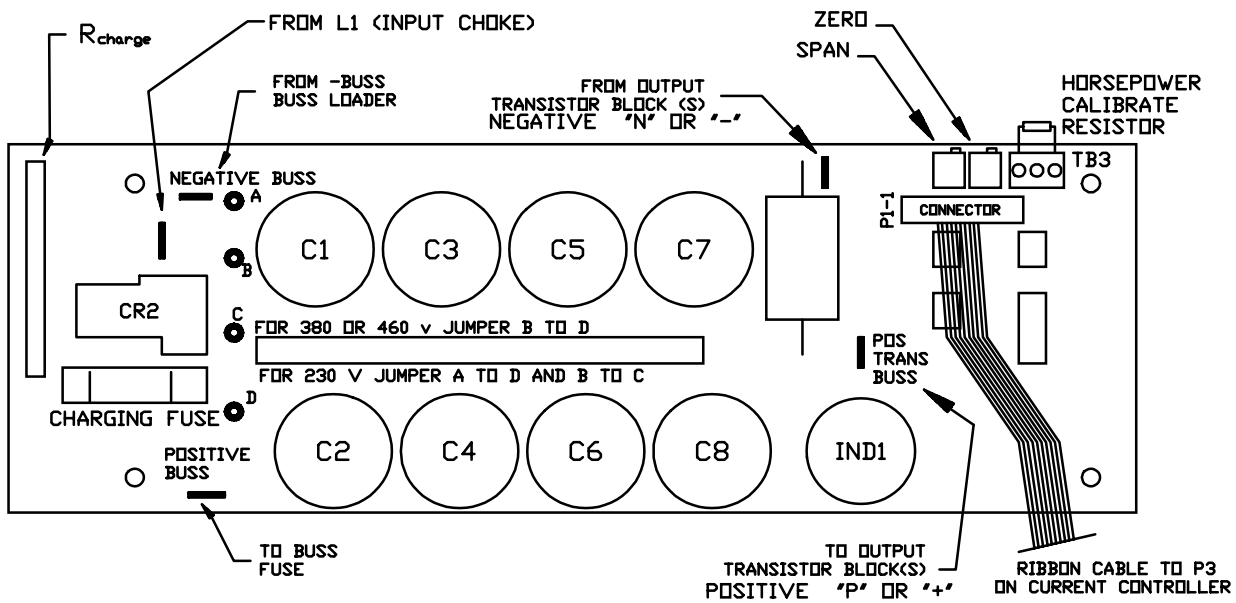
$R_{charge}$

FROM L1 (INPUT CHOKE)

FROM -BUSS BUSS LOADER

FROM OUTPUT TRANSISTOR BLOCK (S) NEGATIVE 'N' OR '-'

ZERO

SPAN

HORSEPOWER CALIBRATE RESISTOR

TB3

NEGATIVE BUSS

A

B

C

D

C1

C3

C5

C7

P1-1

CONNECTOR

CR2

FOR 380 OR 460 v JUMPER B TO D

FOR 230 V JUMPER A TO D AND B TO C

POS TRANS BUSS

CHARGING FUSE

POSITIVE BUSS

C2

C4

C6

C8

IND1

TO BUSS FUSE

TO OUTPUT TRANSISTOR BLOCK(S) POSITIVE 'P' OR '+'

RIBBON CABLE TO P3 ON CURRENT CONTROLLER